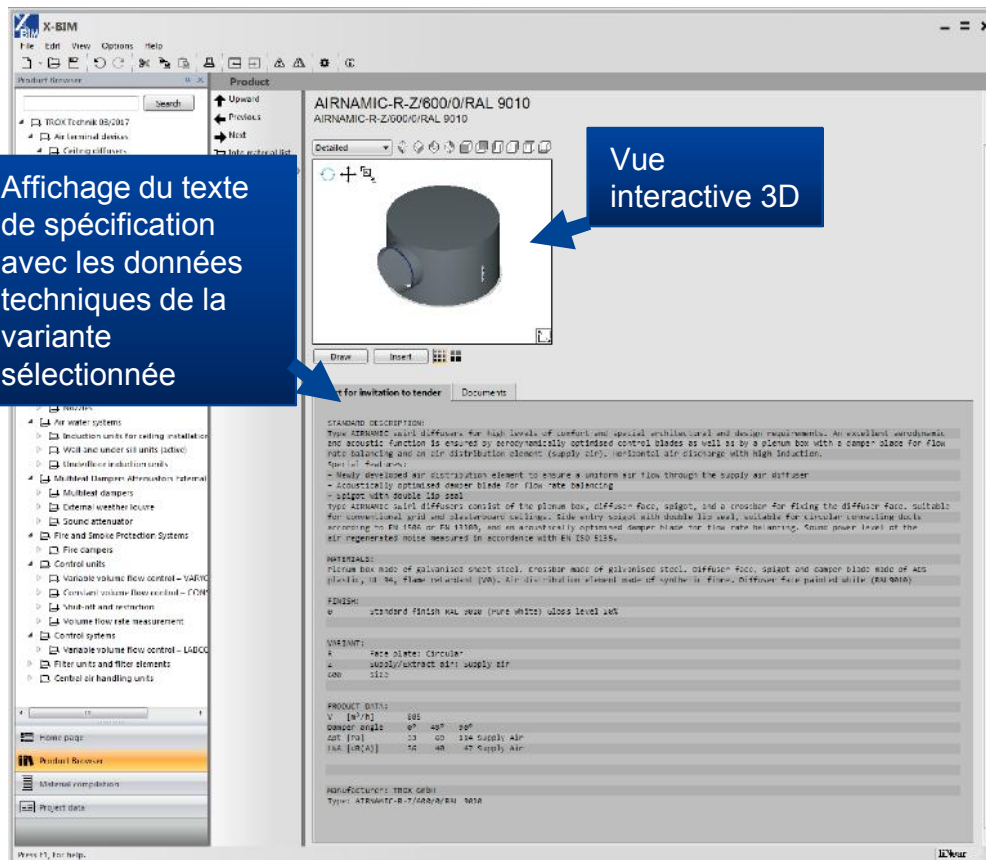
X-BIM
File Edit View Options Help

Product Browser
Search
TROX Technik 08/2017
Air terminal devices
Ceiling diffusers
Nozzles
Air water systems
Induction units for ceiling installation
Wall and under sill units (active)
Underfloor induction units
Multileaf Dampers Attenuators External
Multileaf dampers
External weather louvre
Sound attenuator
Fire and Smoke Protection Systems
Fire dampers
Control units
Variable volume flow control – VARYC
Constant volume flow control – CON
Shut-off and restriction
Volume flow rate measurement
Control systems
Variable volume flow control – LABCO
Filter units and filter elements
Central air handling units

Home page
Product Browser
Material compilation
Project data

Product
Upward
Previous
Next
Into material list

AIRNAMIC-R-Z/600/0/RAL 9010
AIRNAMIC-R-Z/600/0/RAL 9010

Detailed

Vue interactive 3D

Affichage du texte de spécification avec les données techniques de la variante sélectionnée

Draw Insert

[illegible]t for invitation to tender Documents

STANDARD DESCRIPTION:
Type AIRNAMIC swirl diffusers for high levels of comfort and special architectural and design requirements. An excellent aerodynamic and acoustic function is ensured by aerodynamically optimised control blades as well as by a plenum box with a damper blade for flow rate balancing and an air distribution element (supply air). Horizontal air discharge with high induction.
Special features:
- Newly developed air distribution element to ensure a uniform air flow through the supply air diffuser
- Acoustically optimised damper blade for flow rate balancing
- Spigot with double lip seal
Type AIRNAMIC swirl diffusers consist of the plenum box, diffuser face, spigot, and a crossbar for fixing the diffuser face. Suitable for conventional grid and plasterboard ceilings. Side entry spigot with double lip seal, suitable for circular connecting ducts according to EN 1506 or EN 13180, and an acoustically optimised damper blade for flow rate balancing. Sound power level of the air regenerated noise measured in accordance with EN ISO 5135.

MATERIALS:
Plenum box made of galvanised sheet steel. Crossbar made of galvanised steel. Diffuser face, spigot and damper blade made of ABS plastic, UL 94, flame retardant (V0). Air distribution element made of synthetic fibre. Diffuser face painted white (RAL 9010)

FINISH:
0 standard finish RAL 9010 (Pure white) gloss level 10%

VARIANT:
R Face plate: Circular
Z supply/extract air: supply air
600 size

PRODUCT DATA:
V [m³/h] 805
Damper angle 0° 45° 90°
Δpt [Pa] 33 60 134 Supply Air
LWA [dB(A)] 36 40 47 Supply Air

Manufacturer: TROX GmbH
Type: AIRNAMIC-R-Z/600/0/RAL 9010

Press F1 for help.